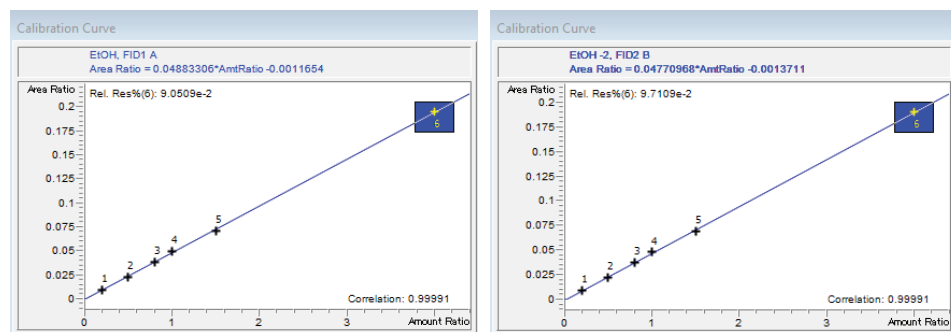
Calibration Curve

EtOH, FID1 A
Area Ratio = 0.04883306*AmtRatio -0.0011654

Area Ratio
Rel. Res%(6): 9.0509e-2

0.2
0.175
0.15
0.125
0.1
0.075
0.05
0.025
0

6
1
2
3
4
5

Correlation: 0.99991

0
1
2
3
Amount Ratio

Calibration Curve

EtOH -2, FID2 B
Area Ratio = 0.04770968*AmtRatio -0.0013711

Area Ratio
Rel. Res%(6): 9.7109e-2

0.2
0.175
0.15
0.125
0.1
0.075
0.05
0.025
0

6
1
2
3
4
5

Correlation: 0.99991

0
1
2
3
Amount Ratio